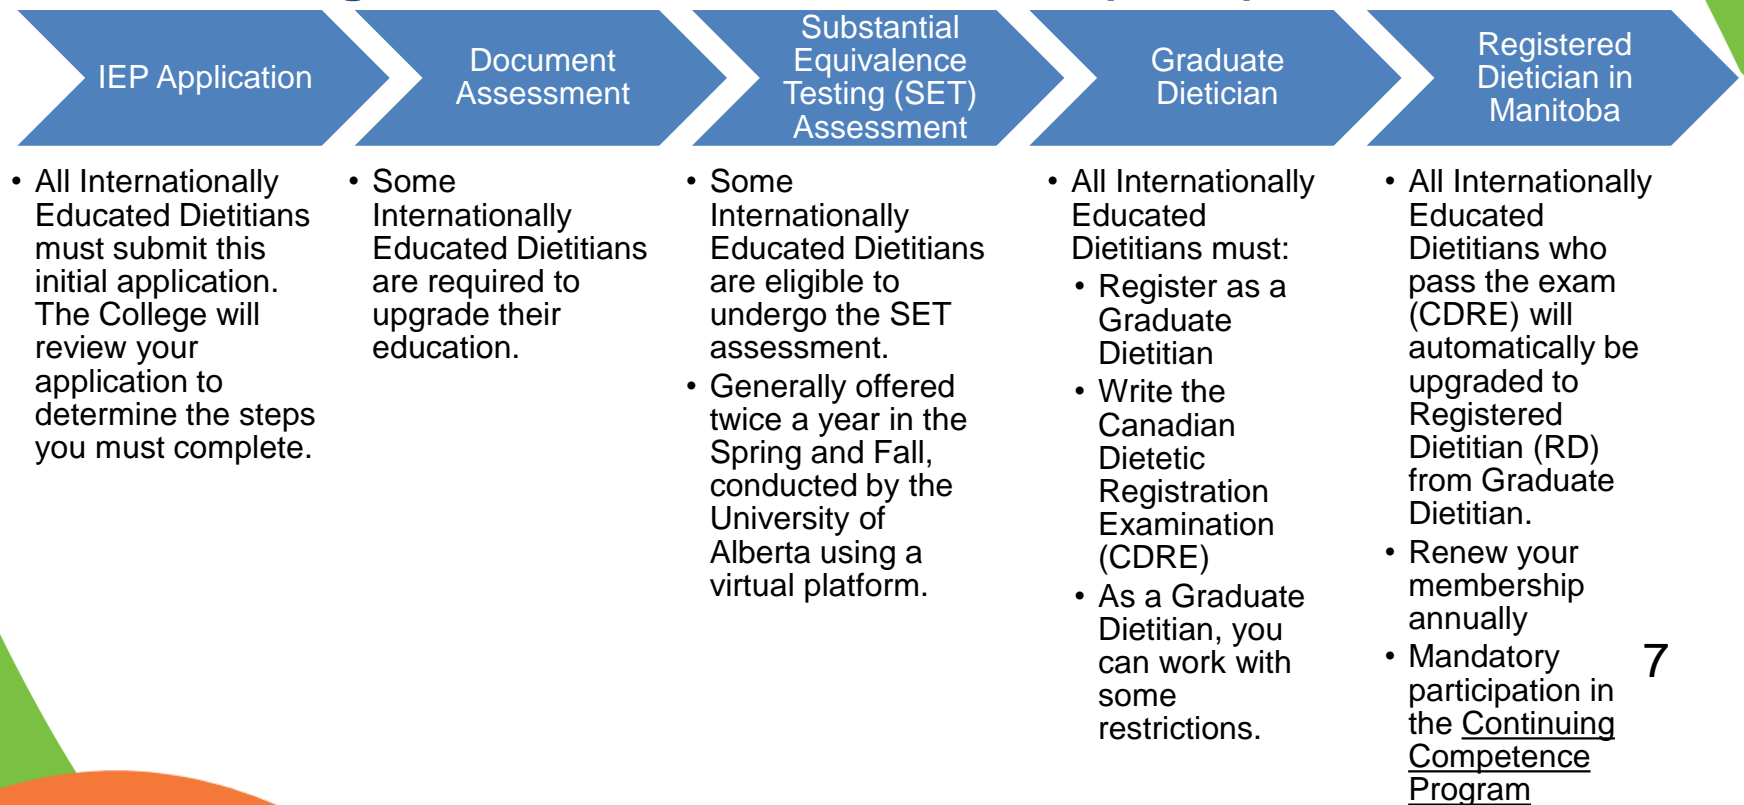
IEP Application

Document Assessment

Substantial Equivalence Testing (SET) Assessment

Graduate Dietician

Registered Dietician in Manitoba

• All Internationally Educated Dietitians must submit this initial application. The College will review your application to determine the steps you must complete.

• Some Internationally Educated Dietitians are required to upgrade their education.

• Some Internationally Educated Dietitians are eligible to undergo the SET assessment.
• Generally offered twice a year in the Spring and Fall, conducted by the University of Alberta using a virtual platform.

• All Internationally Educated Dietitians must:
• Register as a Graduate Dietitian
• Write the Canadian Dietetic Registration Examination (CDRE)
• As a Graduate Dietitian, you can work with some restrictions.

• All Internationally Educated Dietitians who pass the exam (CDRE) will automatically be upgraded to Registered Dietitian (RD) from Graduate Dietitian.
• Renew your membership annually
• Mandatory participation in the Continuing Competence Program

7